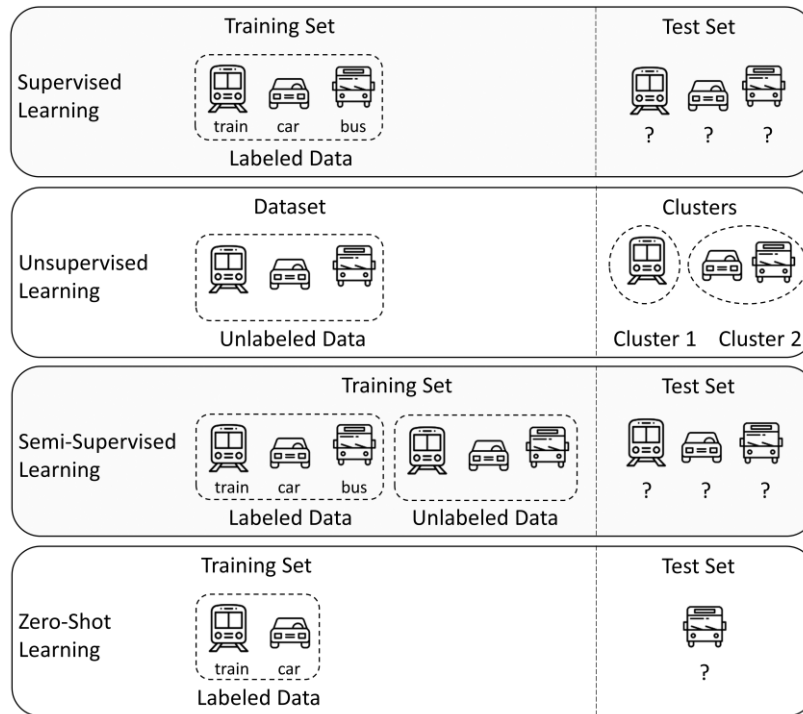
Training Set

Test Set

Supervised Learning

train car bus

Labeled Data

? ? ?

Dataset

Clusters

Unsupervised Learning

Unlabeled Data

Cluster 1 Cluster 2

Training Set

Test Set

Semi-Supervised Learning

train car bus

Labeled Data

Unlabeled Data

? ? ?

Training Set

Test Set

Zero-Shot Learning

train car

Labeled Data

?